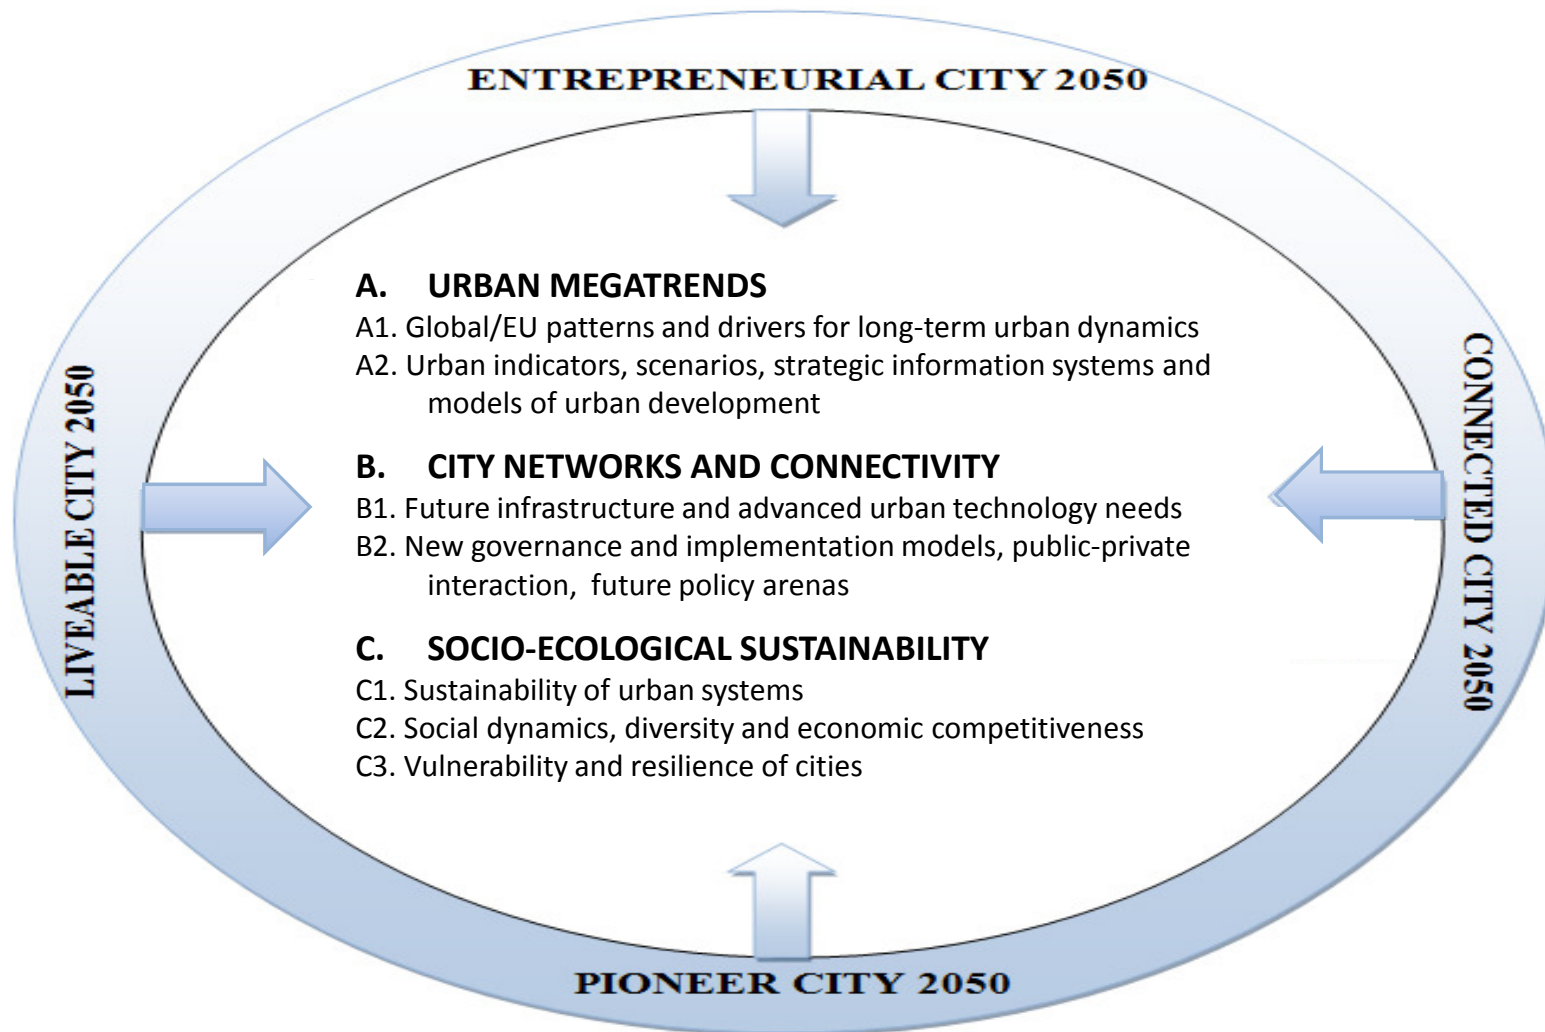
ENTREPRENEURIAL CITY 2050

LIVEABLE CITY 2050

A. URBAN MEGATRENDS
A1. Global/EU patterns and drivers for long-term urban dynamics
A2. Urban indicators, scenarios, strategic information systems and models of urban development

B. CITY NETWORKS AND CONNECTIVITY
B1. Future infrastructure and advanced urban technology needs
B2. New governance and implementation models, public-private interaction, future policy arenas

C. SOCIO-ECOLOGICAL SUSTAINABILITY
C1. Sustainability of urban systems
C2. Social dynamics, diversity and economic competitiveness
C3. Vulnerability and resilience of cities

CONNECTED CITY 2050

PIONEER CITY 2050